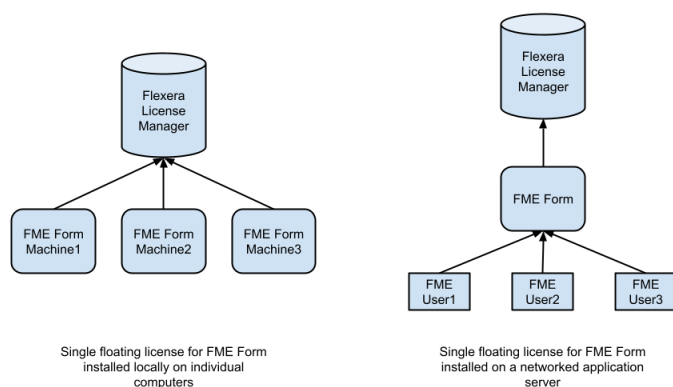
Flexera License Manager

FME Form Machine1

FME Form Machine2

FME Form Machine3

Single floating license for FME Form installed locally on individual computers

Flexera License Manager

FME Form

FME User1

FME User2

FME User3

Single floating license for FME Form installed on a networked application server